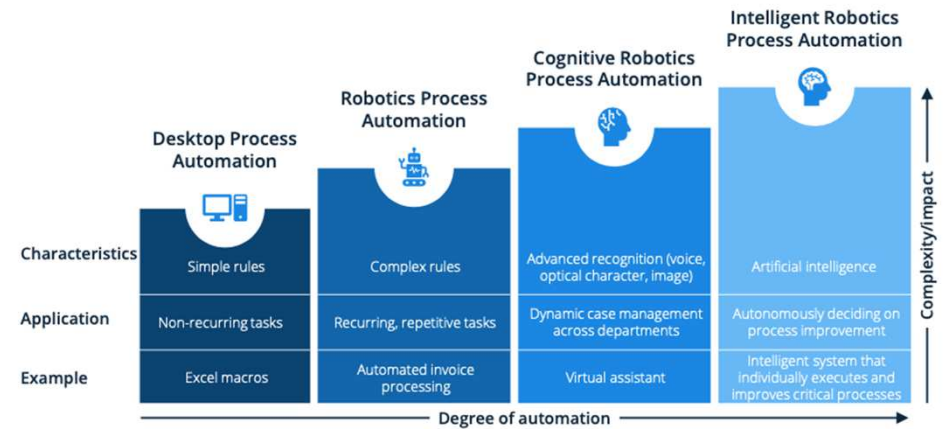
Desktop Process Automation

Robotics Process Automation

Cognitive Robotics Process Automation

Intelligent Robotics Process Automation

| | Desktop Process Automation | Robotics Process Automation | Cognitive Robotics Process Automation | Intelligent Robotics Process Automation |
|---|---|---|---|---|
| Characteristics | Simple rules | Complex rules | Advanced recognition (voice, optical character, image) | Artificial intelligence |
| Application | Non-recurring tasks | Recurring, repetitive tasks | Dynamic case management across departments | Autonomously deciding on process improvement |
| Example | Excel macros | Automated invoice processing | Virtual assistant | Intelligent system that individually executes and improves critical processes |

Complexity/Impact

Degree of automation